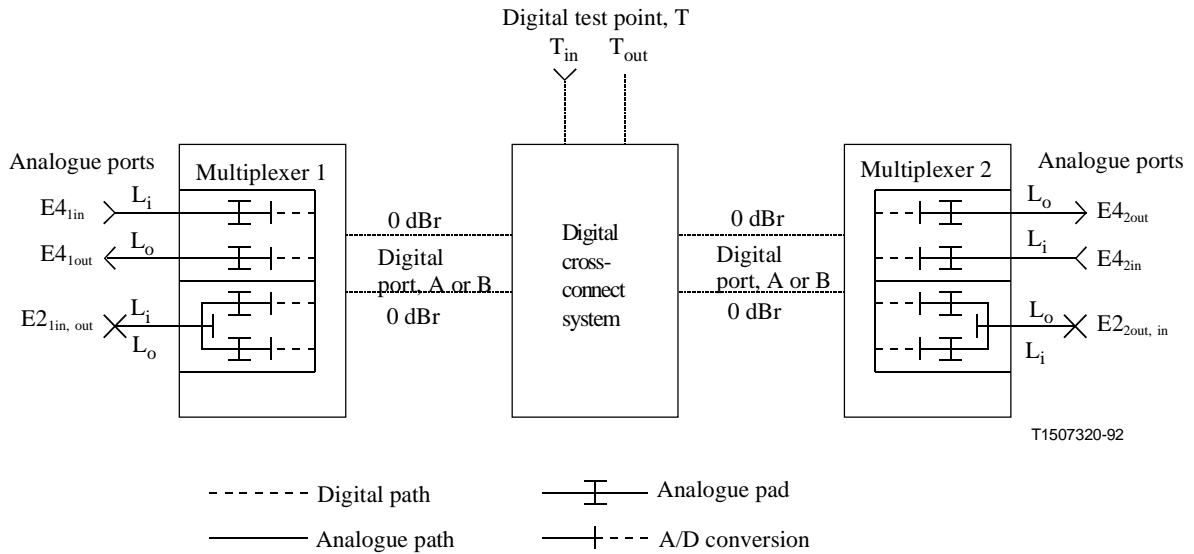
Digital test point, T

$T_{in}$ $T_{out}$

Analogue ports

Multiplexer 1

$E4_{1in}$ $L_i$

$E4_{1out}$ $L_o$

$E2_{1in, out}$ $L_i$ $L_o$

0 dBr

Digital port, A or B

0 dBr

Digital cross-connect system

0 dBr

Digital port, A or B

0 dBr

Multiplexer 2

Analogue ports

$L_o$ $E4_{2out}$

$L_i$ $E4_{2in}$

$L_o$ $E2_{2out, in}$ $L_i$

T1507320-92

Digital path

Analogue pad

Analogue path

A/D conversion